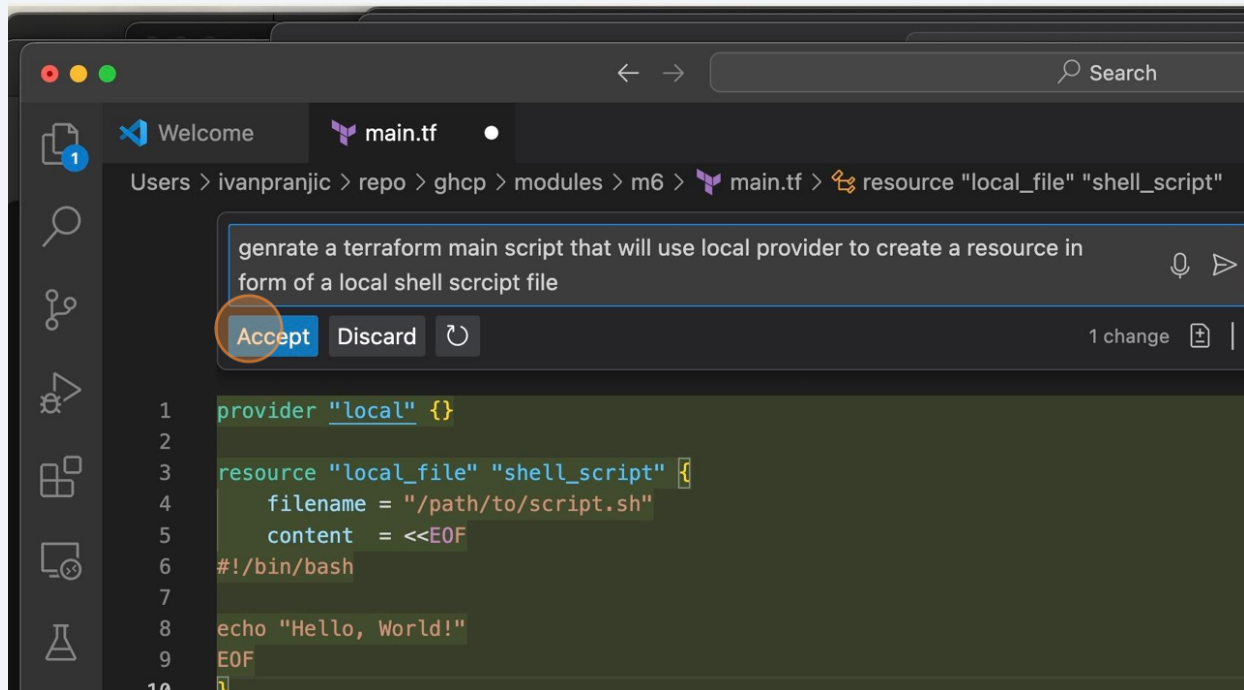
Search

1

Welcome

main.tf

Users > ivanpranjic > repo > ghcp > modules > m6 > main.tf > resource "local_file" "shell_script"

genrate a terraform main script that will use local provider to create a resource in form of a local shell scrcipt file

Accept Discard

1 change

1 provider "local" {}
2
3 resource "local_file" "shell_script" {
4     filename = "/path/to/script.sh"
5     content  = <<EOF
6 #!/bin/bash
7
8 echo "Hello, World!"
9 EOF
10 }